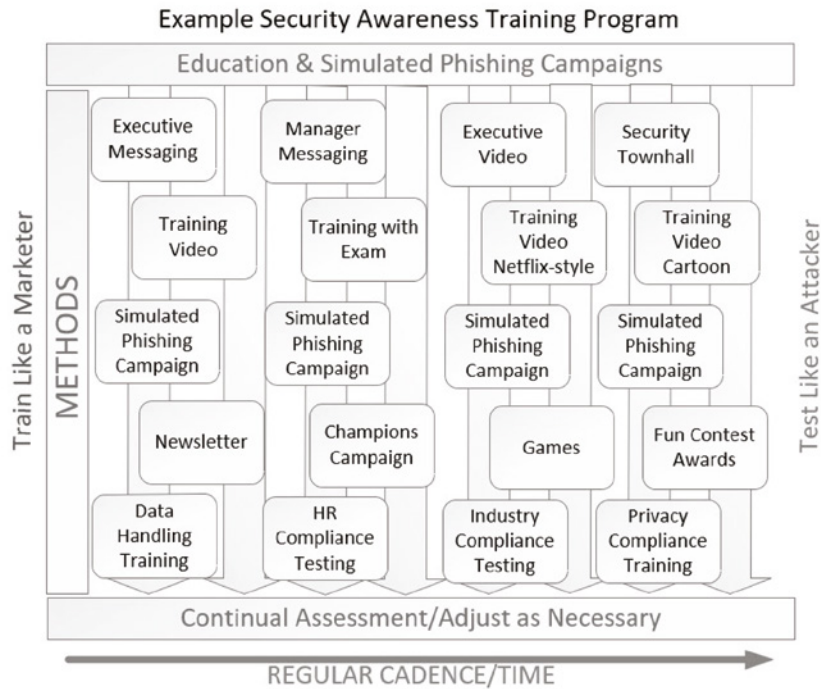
Example Security Awareness Training Program

Education & Simulated Phishing Campaigns

Train Like a Marketer

METHODS

Executive Messaging

Training Video

Simulated Phishing Campaign

Newsletter

Data Handling Training

Manager Messaging

Training with Exam

Simulated Phishing Campaign

Champions Campaign

HR Compliance Testing

Executive Video

Training Video Netflix-style

Simulated Phishing Campaign

Games

Industry Compliance Testing

Security Townhall

Training Video Cartoon

Simulated Phishing Campaign

Fun Contest Awards

Privacy Compliance Training

Test Like an Attacker

Continual Assessment/Adjust as Necessary

REGULAR CADENCE/TIME